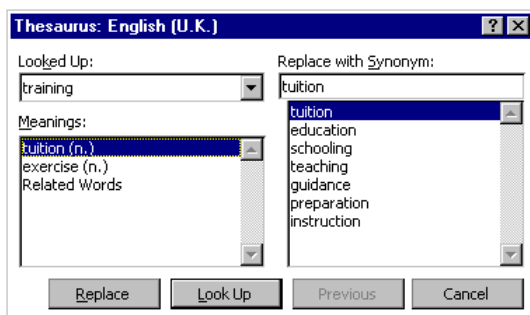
Thesaurus: English (U.K.)

Looked Up:
training

Meanings:
tuition (n.)
exercise (n.)
Related Words

Replace with Synonym:
tuition

tuition
education
schooling
teaching
guidance
preparation
instruction

Replace
Look Up
Previous
Cancel